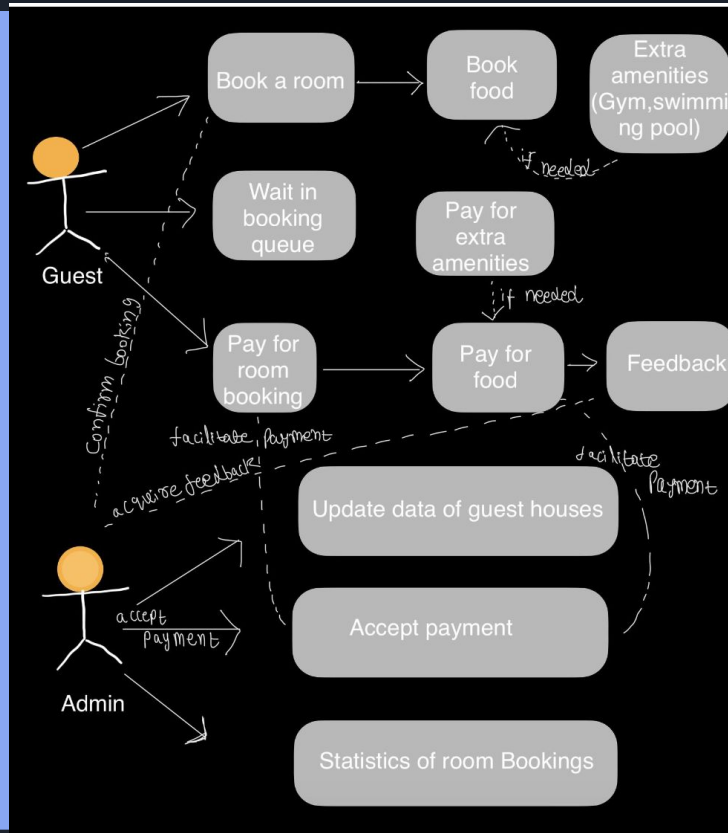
Book a room

Book food

Extra amenities (Gym,swimmi ng pool)

if needed

Wait in booking queue

Pay for extra amenities

if needed

Guest

Confirm booking

Pay for room booking

Pay for food

Feedback

facilitate payment

acquire feedback

facilitate Payment

Update data of guest houses

accept Payment

Accept payment

Admin

Statistics of room Bookings